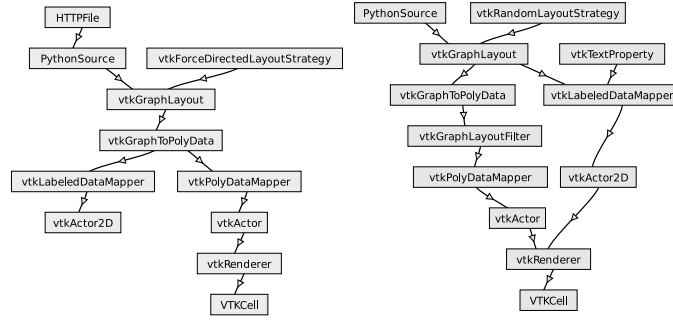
HTTPFile

PythonSource

vtkForceDirectedLayoutStrategy

vtkGraphLayout

vtkGraphToPolyData

vtkLabeledDataMapper

vtkPolyDataMapper

vtkActor2D

vtkActor

vtkRenderer

VTKCell

PythonSource

vtkRandomLayoutStrategy

vtkGraphLayout

vtkTextProperty

vtkGraphToPolyData

vtkLabeledDataMapper

vtkGraphLayoutFilter

vtkPolyDataMapper

vtkActor2D

vtkActor

vtkRenderer

VTKCell